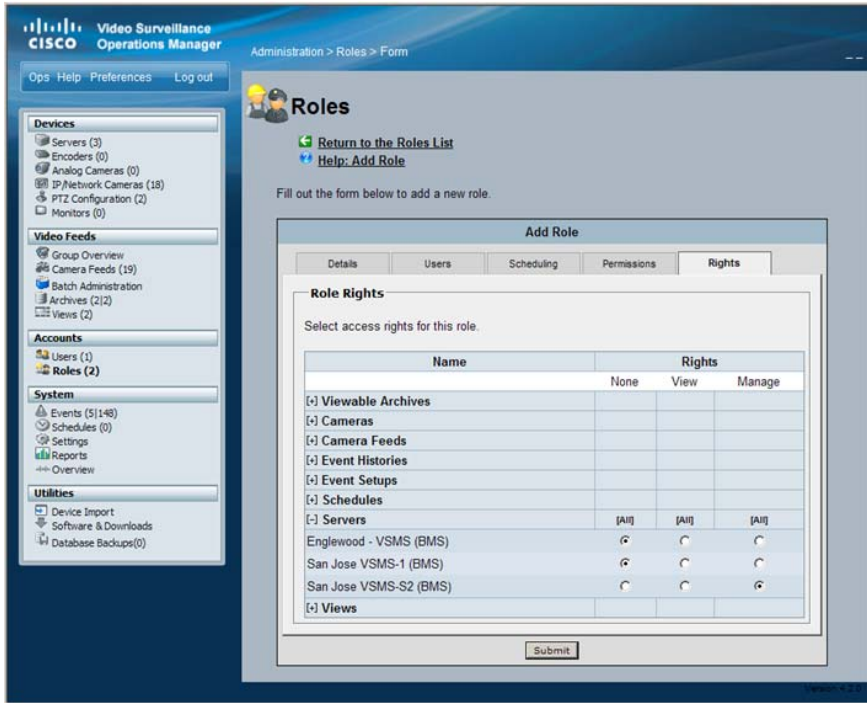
CISCO Video Surveillance Operations Manager

Administration > Roles > Form

Ops Help Preferences Log out

Devices
Servers (3)
Encoders (0)
Analog Cameras (0)
IP/Network Cameras (18)
PTZ Configuration (2)
Monitors (0)

Video Feeds
Group Overview
Camera Feeds (19)
Batch Administration
Archives (2|2)
Views (2)

Accounts
Users (1)
Roles (2)

System
Events (5|148)
Schedules (0)
Settings
Reports
Overview

Utilities
Device Import
Software & Downloads
Database Backups(0)

Roles

Return to the Roles List
Help: Add Role

Fill out the form below to add a new role.

Add Role

Details | Users | Scheduling | Permissions | Rights

Role Rights

Select access rights for this role.

| Name | Rights | | |
|---|---|---|---|
| | None | View | Manage |
| [+] Viewable Archives | | | |
| [+] Cameras | | | |
| [+] Camera Feeds | | | |
| [+] Event Histories | | | |
| [+] Event Setups | | | |
| [+] Schedules | | | |
| [-] Servers | [All] | [All] | [All] |
| Englewood - VSMS (BMS) | | | |
| San Jose VSMS-1 (BMS) | | | |
| San Jose VSMS-S2 (BMS) | | | |
| [+] Views | | | |

Submit

Version 4.2.0